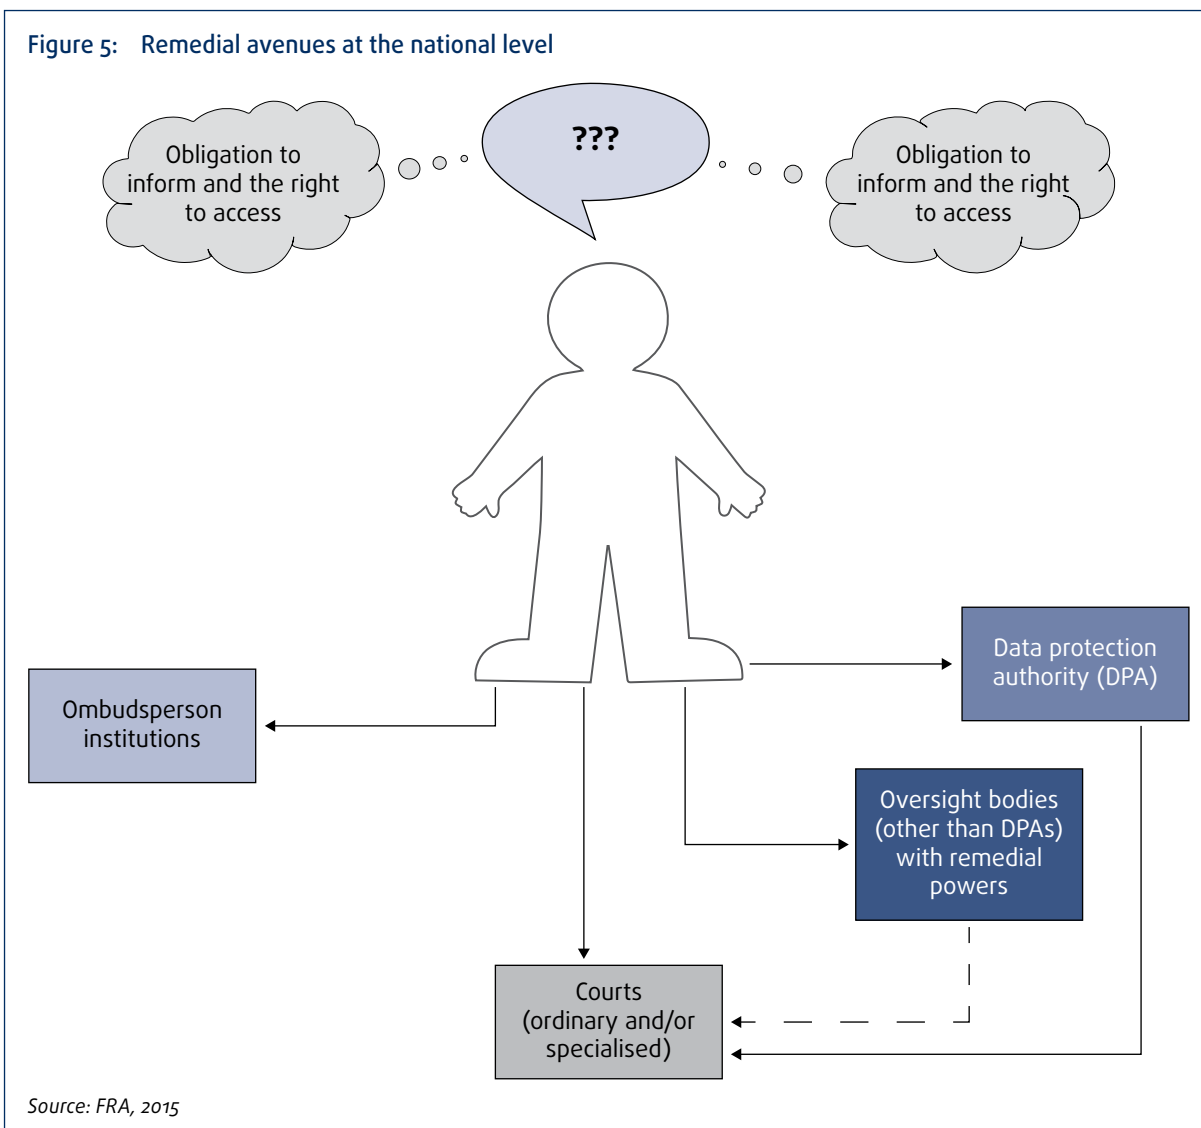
Figure 5: Remedial avenues at the national level

Obligation to inform and the right to access

???

Obligation to inform and the right to access

Data protection authority (DPA)

Ombudsperson institutions

Oversight bodies (other than DPAs) with remedial powers

Courts (ordinary and/or specialised)

Source: FRA, 2015